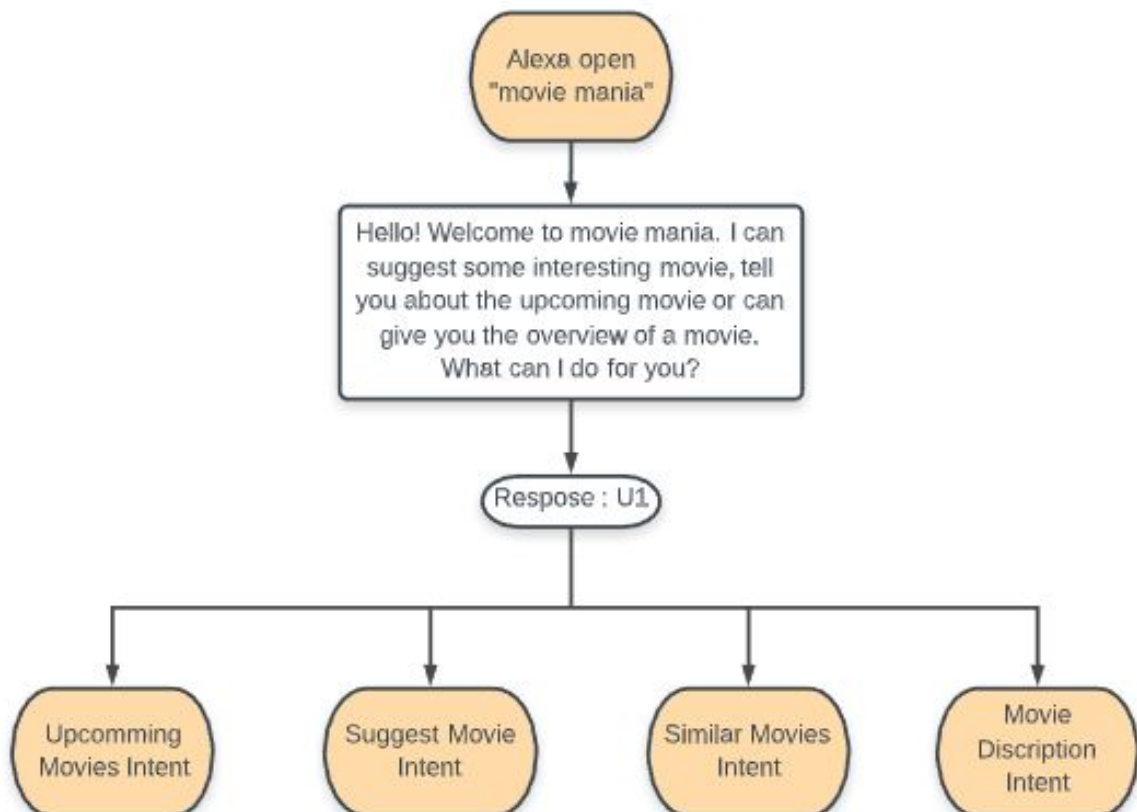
Alexa open "movie mania"

Hello! Welcome to movie mania. I can suggest some interesting movie, tell you about the upcoming movie or can give you the overview of a movie. What can I do for you?

Respose : U1

Upcomming Movies Intent

Suggest Movie Intent

Similar Movies Intent

Movie Discription Intent